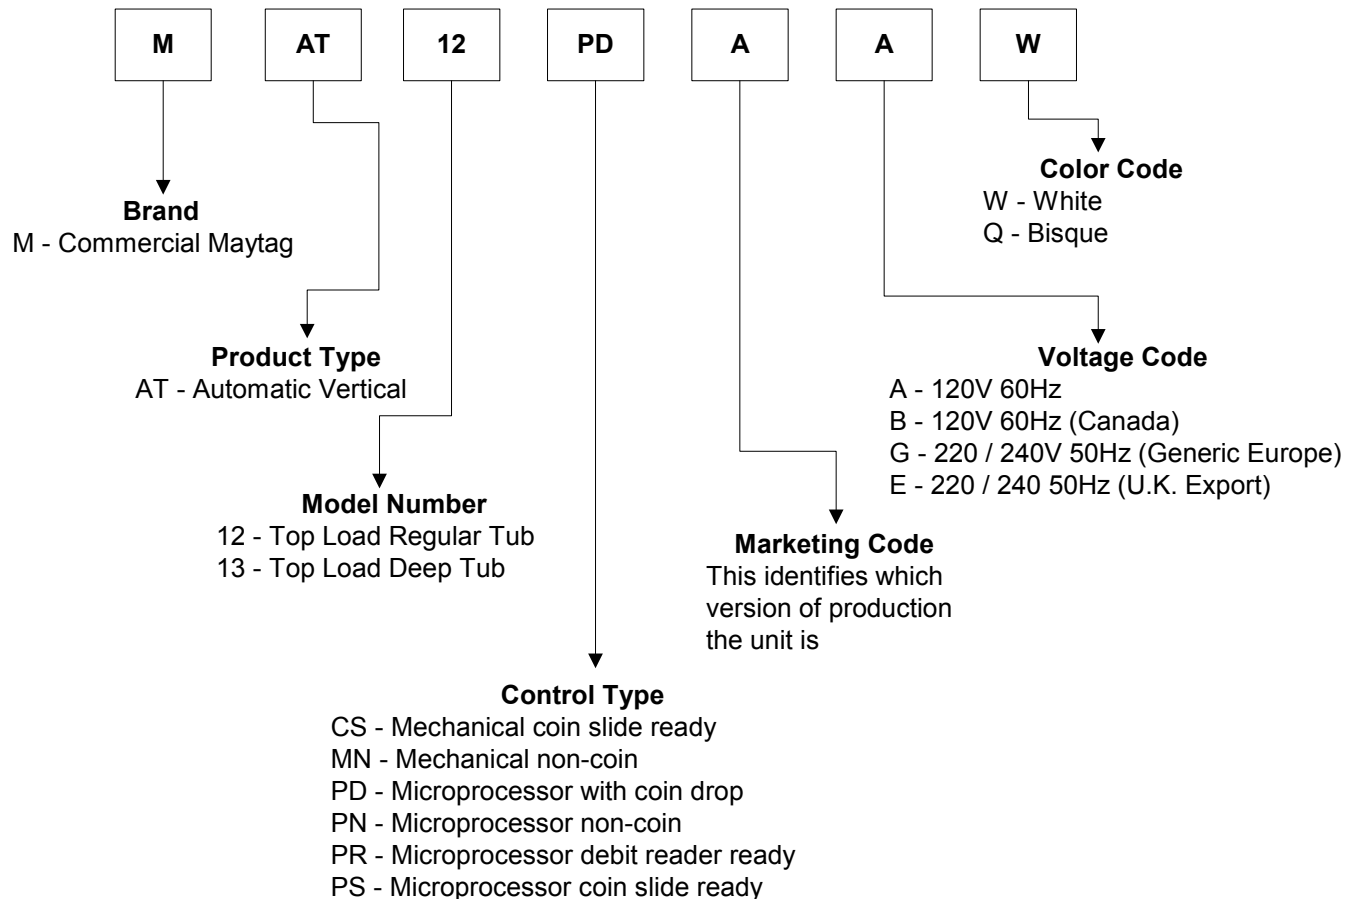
M AT 12 PD A A W

Color Code
W - White
Q - Bisque

Brand
M - Commercial Maytag

Product Type
AT - Automatic Vertical

Voltage Code
A - 120V 60Hz
B - 120V 60Hz (Canada)
G - 220 / 240V 50Hz (Generic Europe)
E - 220 / 240 50Hz (U.K. Export)

Model Number
12 - Top Load Regular Tub
13 - Top Load Deep Tub

Marketing Code
This identifies which version of production the unit is

Control Type
CS - Mechanical coin slide ready
MN - Mechanical non-coin
PD - Microprocessor with coin drop
PN - Microprocessor non-coin
PR - Microprocessor debit reader ready
PS - Microprocessor coin slide ready